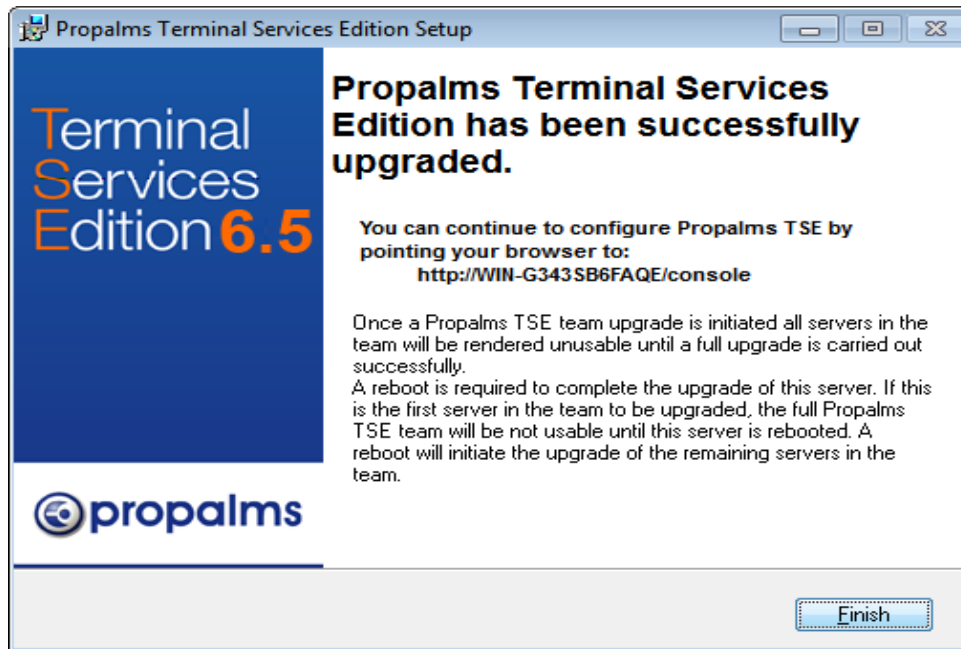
Propalms Terminal Services Edition Setup

Terminal Services Edition 6.5

propalms

Propalms Terminal Services Edition has been successfully upgraded.

You can continue to configure Propalms TSE by pointing your browser to:
http://WIN-G343SB6FAQE/console

Once a Propalms TSE team upgrade is initiated all servers in the team will be rendered unusable until a full upgrade is carried out successfully.
A reboot is required to complete the upgrade of this server. If this is the first server in the team to be upgraded, the full Propalms TSE team will be not usable until this server is rebooted. A reboot will initiate the upgrade of the remaining servers in the team.

Finish